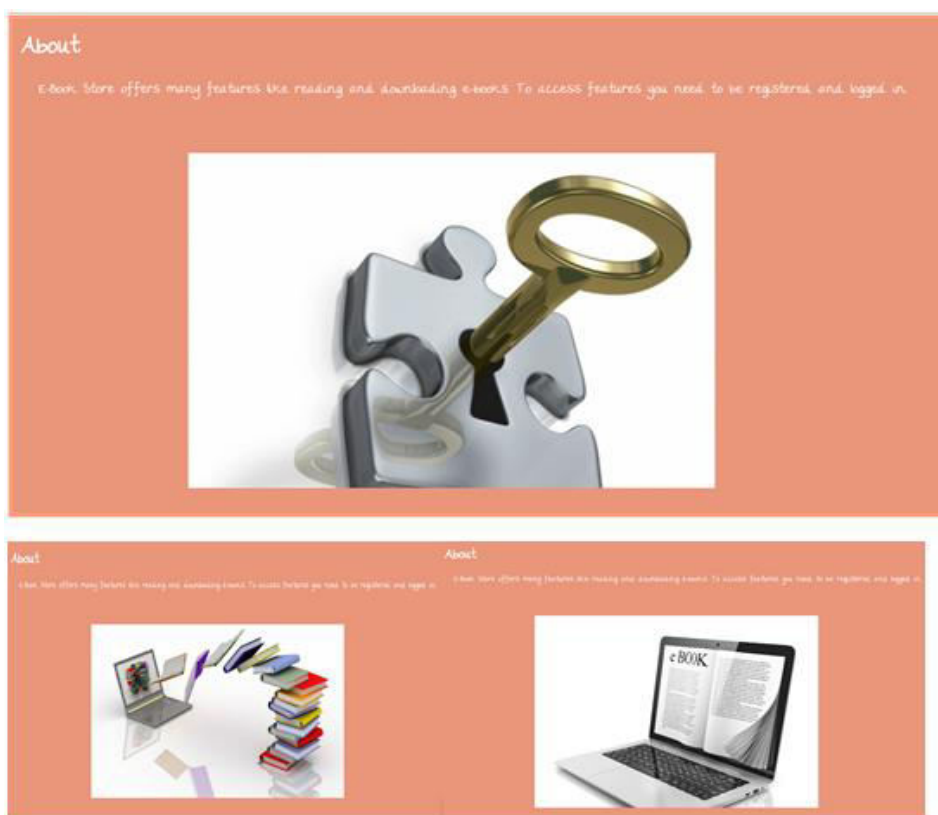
About

E-Book Store offers many features like reading and downloading e-books. To access features you need to be registered and logged in.

About

E-Book Store offers many features like reading and downloading e-books. To access features you need to be registered and logged in.

About

E-Book Store offers many features like reading and downloading e-books. To access features you need to be registered and logged in.

eBOOK